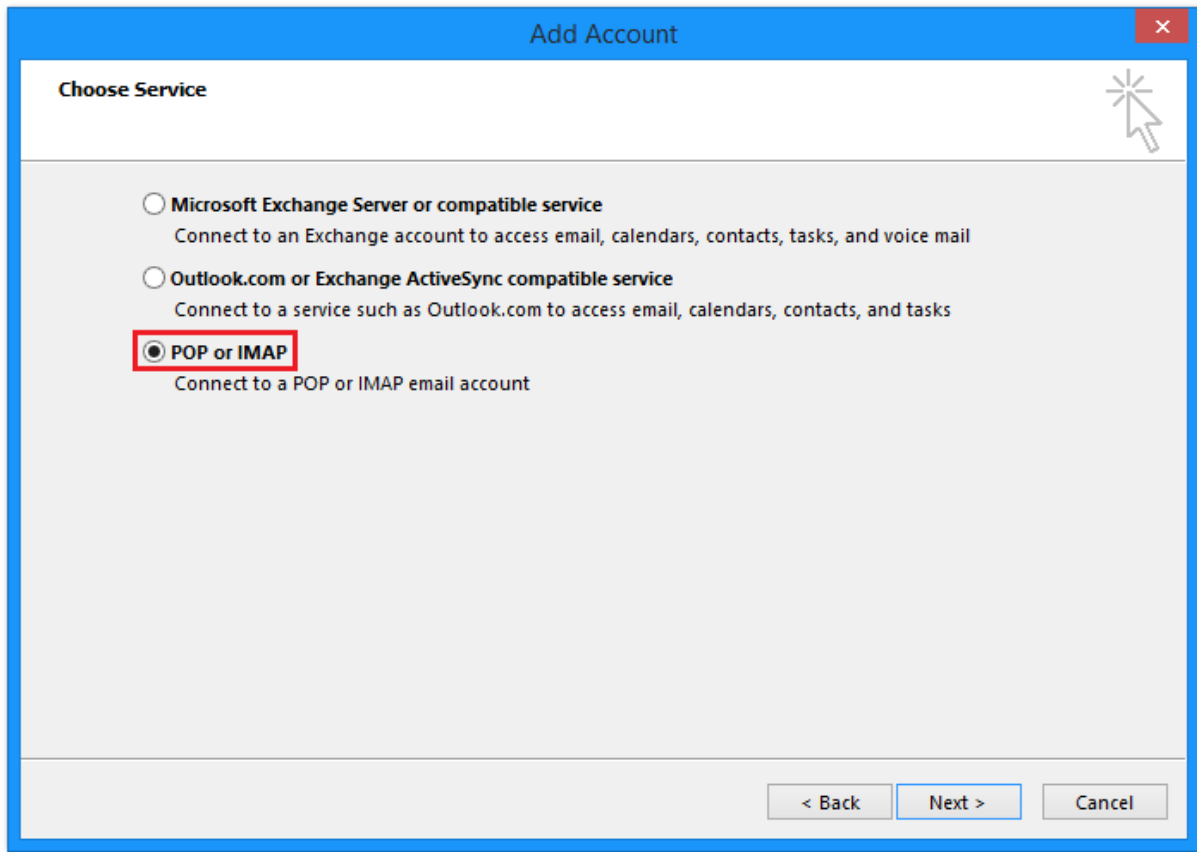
Add Account

Choose Service

Microsoft Exchange Server or compatible service
Connect to an Exchange account to access email, calendars, contacts, tasks, and voice mail

Outlook.com or Exchange ActiveSync compatible service
Connect to a service such as Outlook.com to access email, calendars, contacts, and tasks

POP or IMAP
Connect to a POP or IMAP email account

< Back   Next >   Cancel